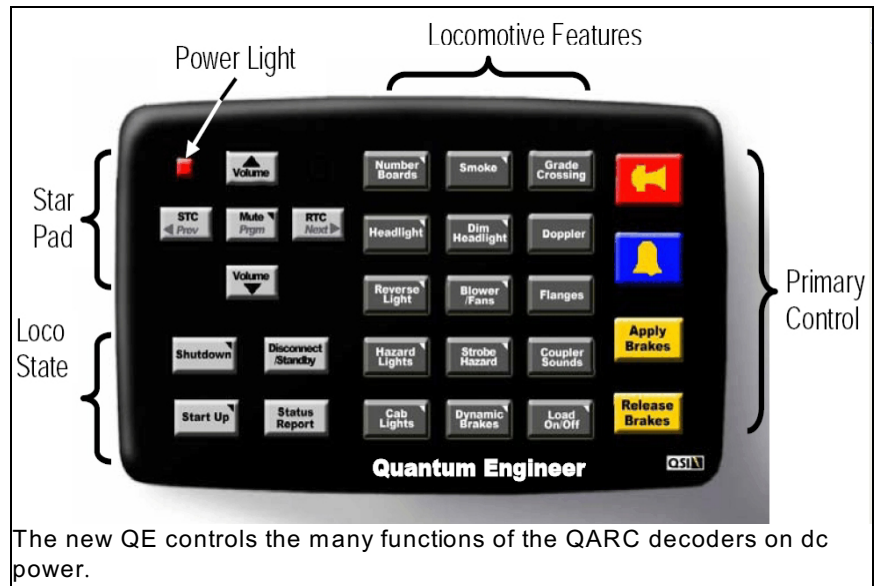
Locomotive Features

Power Light

Star Pad

Volume

STC Prev

Mute Prgm

RTC Next

Volume

Number Boards

Smoke

Grade Crossing

Headlight

Dim Headlight

Doppler

Reverse Light

Blower /Fans

Flanges

Loco State

Shutdown

Disconnect /Standby

Hazard Lights

Strobe Hazard

Coupler Sounds

Start Up

Status Report

Cab Lights

Dynamic Brakes

Load On/Off

Apply Brakes

Release Brakes

Primary Control

Quantum Engineer

QSI

The new QE controls the many functions of the QARC decoders on dc power.